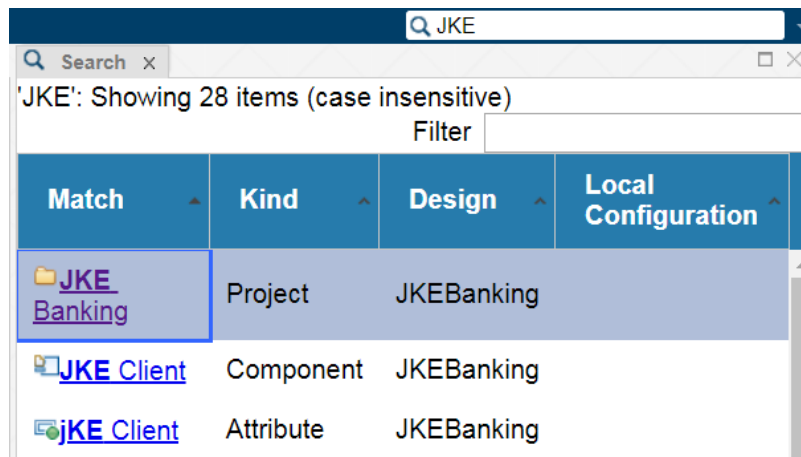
JKE

Search ×

'JKE': Showing 28 items (case insensitive)

Filter

| Match | Kind | Design | Local Configuration |
|---|---|---|---|
| JKE Banking | Project | JKEBanking | |
| JKE Client | Component | JKEBanking | |
| jKE Client | Attribute | JKEBanking | |